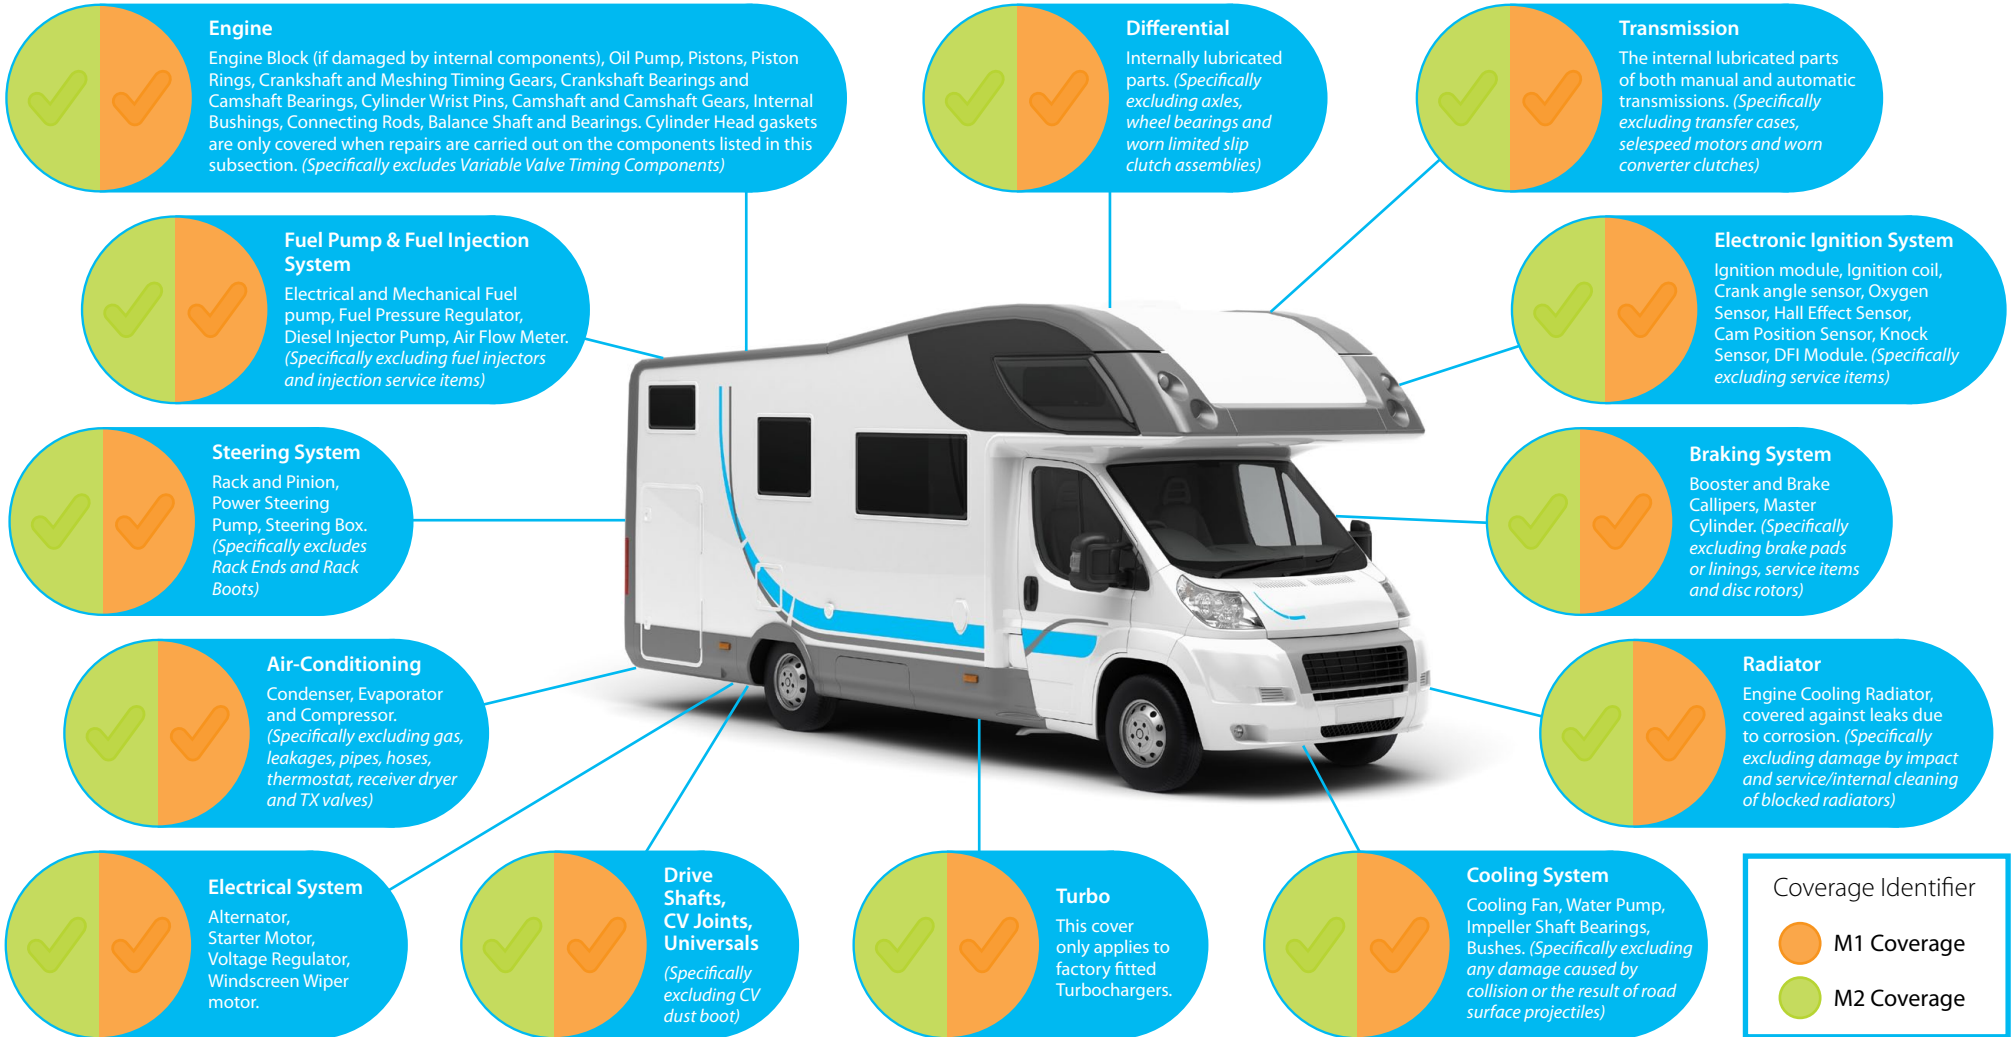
Engine
Engine Block (if damaged by internal components), Oil Pump, Pistons, Piston Rings, Crankshaft and Meshing Timing Gears, Crankshaft Bearings and Camshaft Bearings, Cylinder Wrist Pins, Camshaft and Camshaft Gears, Internal Bushings, Connecting Rods, Balance Shaft and Bearings. Cylinder Head gaskets are only covered when repairs are carried out on the components listed in this subsection. (Specifically excludes Variable Valve Timing Components)

Differential
Internally lubricated parts. (Specifically excluding axles, wheel bearings and worn limited slip clutch assemblies)

Transmission
The internal lubricated parts of both manual and automatic transmissions. (Specifically excluding transfer cases, selespeed motors and worn converter clutches)

Fuel Pump & Fuel Injection System
Electrical and Mechanical Fuel pump, Fuel Pressure Regulator, Diesel Injector Pump, Air Flow Meter. (Specifically excluding fuel injectors and injection service items)

Electronic Ignition System
Ignition module, Ignition coil, Crank angle sensor, Oxygen Sensor, Hall Effect Sensor, Cam Position Sensor, Knock Sensor, DFI Module. (Specifically excluding service items)

Steering System
Rack and Pinion, Power Steering Pump, Steering Box. (Specifically excludes Rack Ends and Rack Boots)

Braking System
Booster and Brake Callipers, Master Cylinder. (Specifically excluding brake pads or linings, service items and disc rotors)

Air-Conditioning
Condenser, Evaporator and Compressor. (Specifically excluding gas, leakages, pipes, hoses, thermostat, receiver dryer and TX valves)

Radiator
Engine Cooling Radiator, covered against leaks due to corrosion. (Specifically excluding damage by impact and service/internal cleaning of blocked radiators)

Electrical System
Alternator, Starter Motor, Voltage Regulator, Windscreen Wiper motor.

Drive Shafts, CV Joints, Universals
(Specifically excluding CV dust boot)

Turbo
This cover only applies to factory fitted Turbochargers.

Cooling System
Cooling Fan, Water Pump, Impeller Shaft Bearings, Bushes. (Specifically excluding any damage caused by collision or the result of road surface projectiles)

Coverage Identifier
M1 Coverage
M2 Coverage